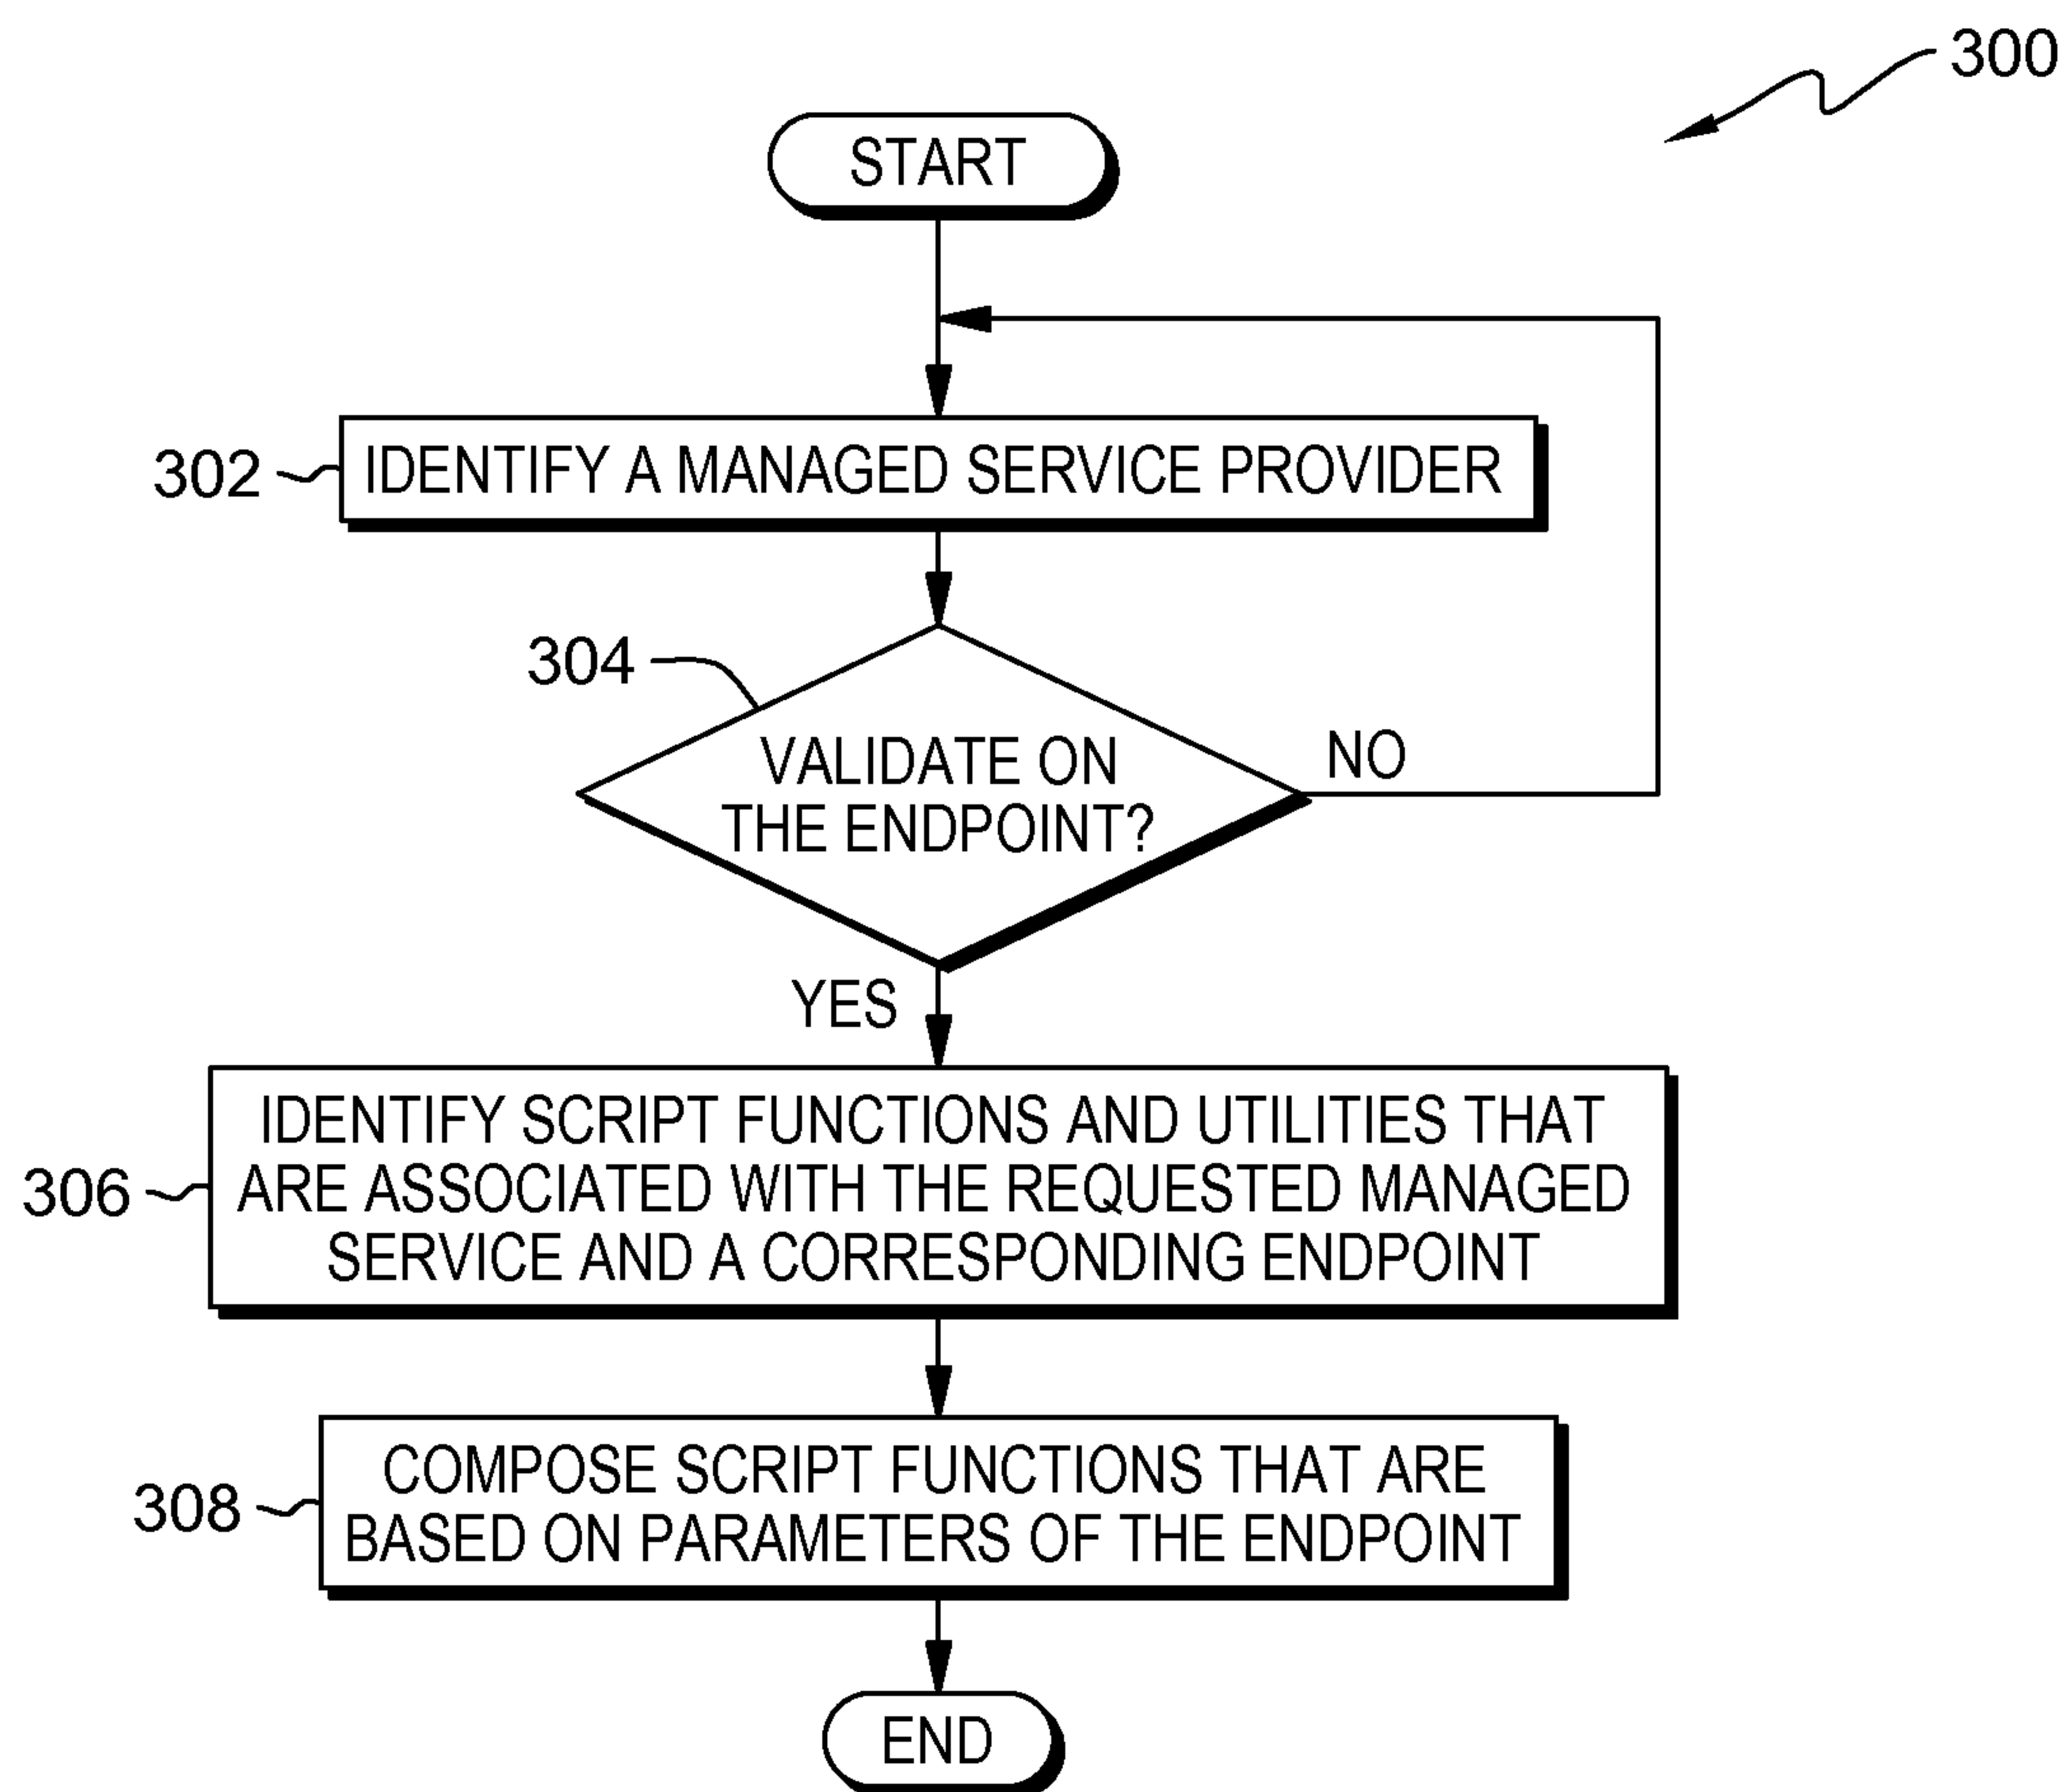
300

START

302 IDENTIFY A MANAGED SERVICE PROVIDER

304

VALIDATE ON THE ENDPOINT?

NO

YES

306 IDENTIFY SCRIPT FUNCTIONS AND UTILITIES THAT ARE ASSOCIATED WITH THE REQUESTED MANAGED SERVICE AND A CORRESPONDING ENDPOINT

308 COMPOSE SCRIPT FUNCTIONS THAT ARE BASED ON PARAMETERS OF THE ENDPOINT

END